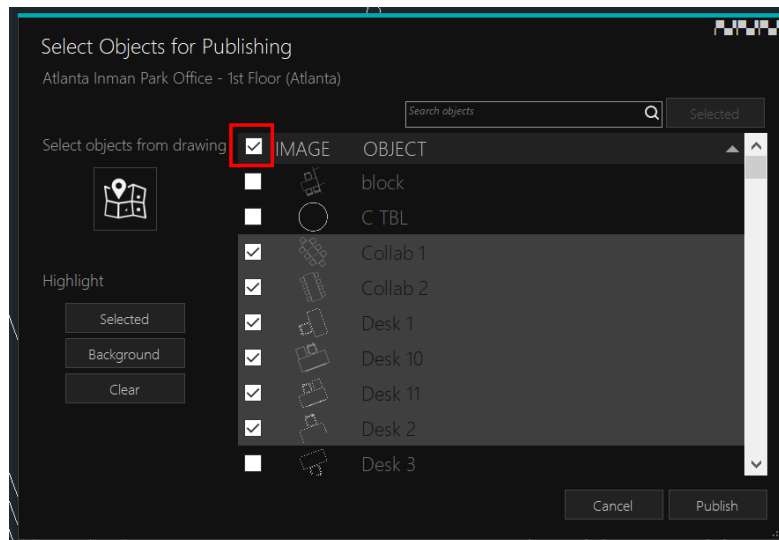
Select Objects for Publishing

Atlanta Inman Park Office - 1st Floor (Atlanta)

Search objects

Selected

Select objects from drawing

IMAGE

OBJECT

block

C TBL

Collab 1

Collab 2

Desk 1

Desk 10

Desk 11

Desk 2

Desk 3

Highlight

Selected

Background

Clear

Cancel

Publish